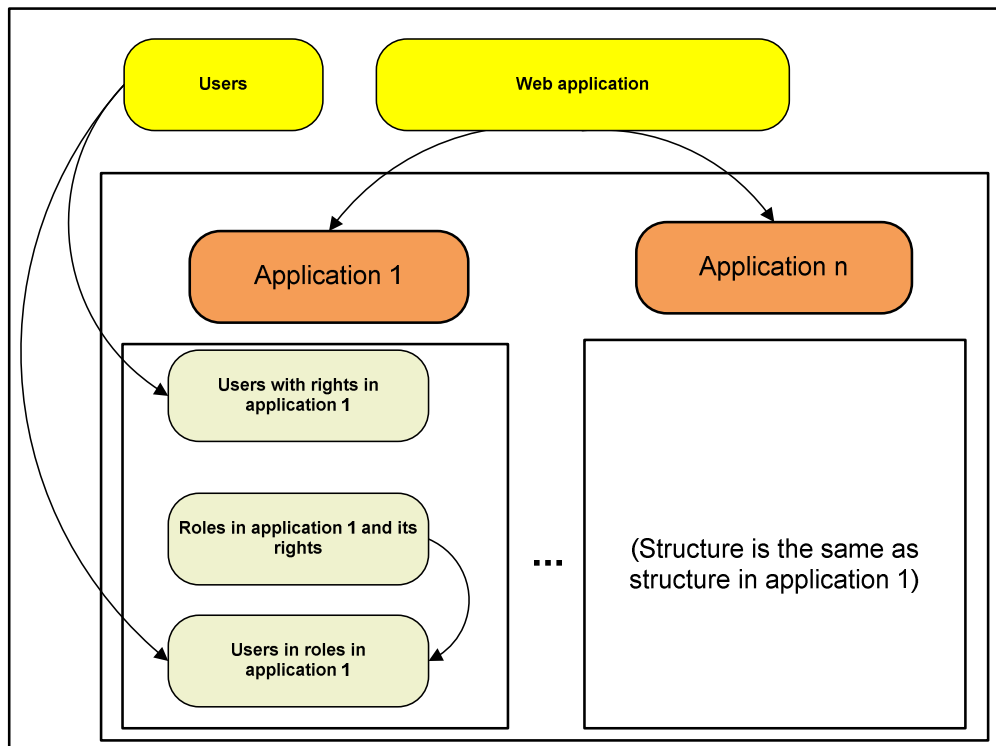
Users

Web application

Application 1

Application n

Users with rights in application 1

Roles in application 1 and its rights

Users in roles in application 1

...

(Structure is the same as structure in application 1)